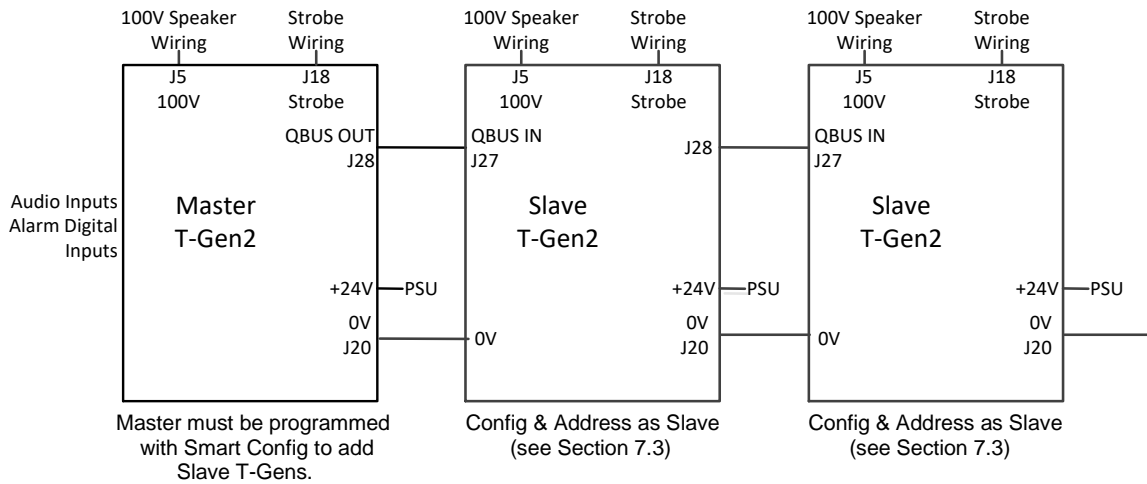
100V Speaker Wiring

Strobe Wiring

J5
100V

J18
Strobe

QBUS OUT
J28

Audio Inputs
Alarm Digital Inputs

Master
T-Gen2

+24V
PSU

0V
J20

Master must be programmed with Smart Config to add Slave T-Gens.

100V Speaker Wiring

Strobe Wiring

J5
100V

J18
Strobe

QBUS IN
J27

J28

Slave
T-Gen2

+24V
PSU

0V

0V
J20

Config & Address as Slave (see Section 7.3)

100V Speaker Wiring

Strobe Wiring

J5
100V

J18
Strobe

QBUS IN
J27

Slave
T-Gen2

+24V
PSU

0V

0V
J20

Config & Address as Slave (see Section 7.3)